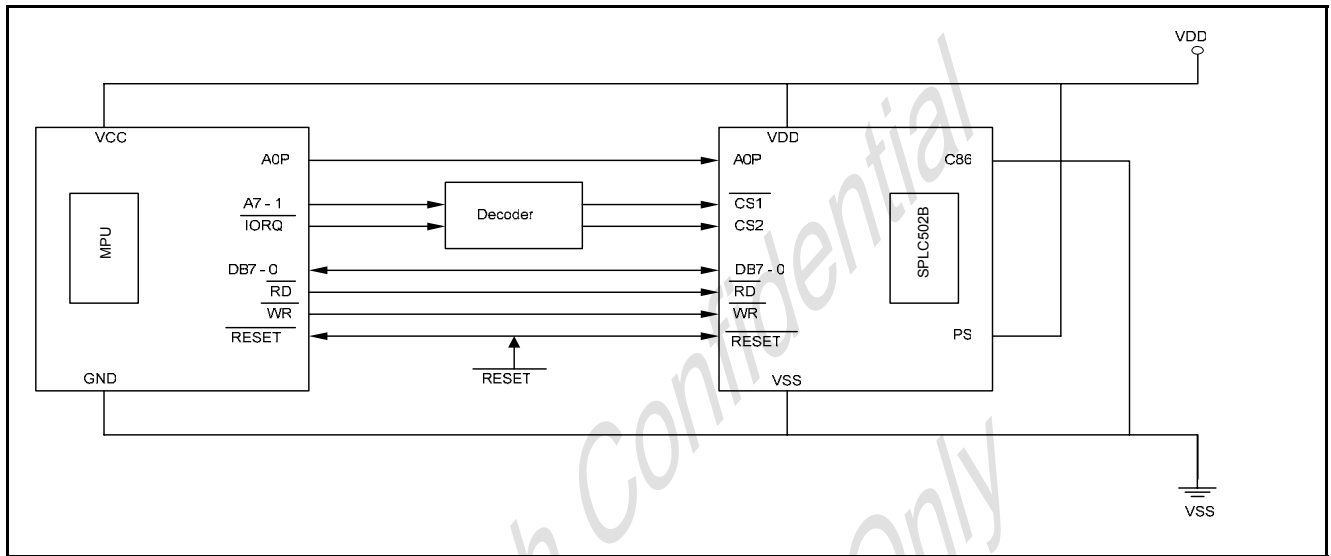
VDD

VCC

A0P

A7 - 1

$\overline{IORQ}$

MPU

DB7 - 0

$\overline{RD}$

$\overline{WR}$

$\overline{RESET}$

GND

Decoder

$\overline{RESET}$

VDD

A0P

$\overline{CS1}$

CS2

DB7 - 0

$\overline{RD}$

$\overline{WR}$

$\overline{RESET}$

VSS

C86

SPLC502B

PS

VSS

h Confidential

Only